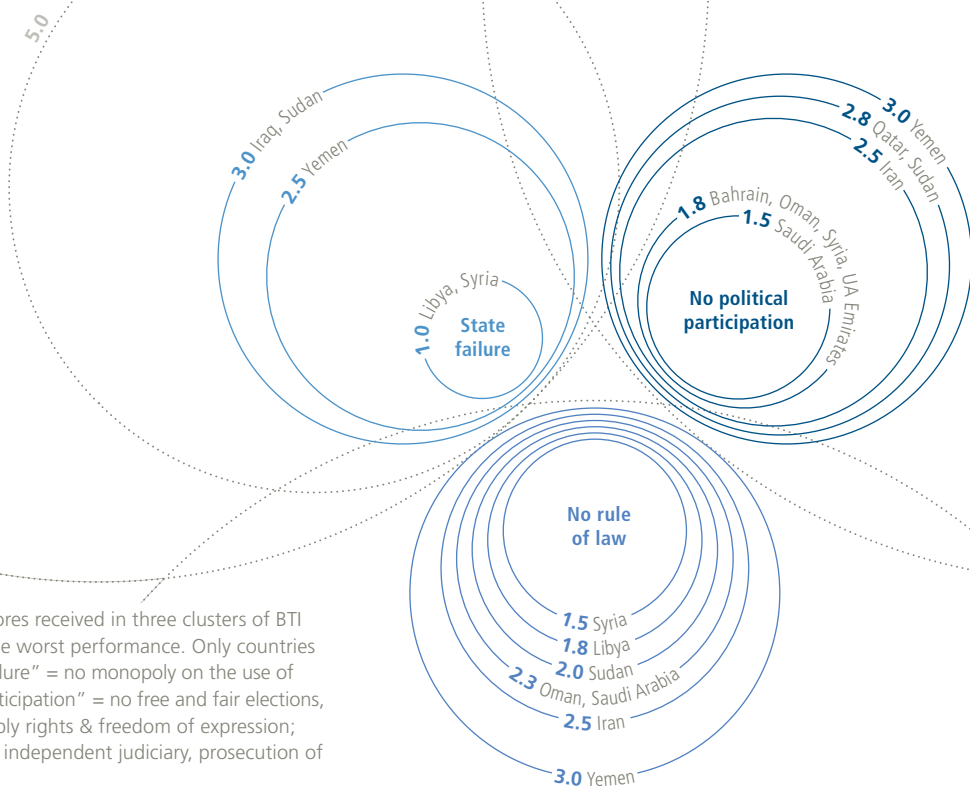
5.0

3.0 Iraq, Sudan
2.5 Yemen
1.0 Libya, Syria
State failure

3.0 Yemen
2.8 Qatar, Sudan
2.5 Iran
1.8 Bahrain, Oman, Syria, UA Emirates
1.5 Saudi Arabia
No political participation

No rule of law
1.5 Syria
1.8 Libya
2.0 Sudan
2.3 Oman, Saudi Arabia
2.5 Iran
3.0 Yemen

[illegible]ores received in three clusters of BTI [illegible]e worst performance. Only countries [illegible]lure" = no monopoly on the use of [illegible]ticipation" = no free and fair elections, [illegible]ply rights & freedom of expression; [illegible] independent judiciary, prosecution of